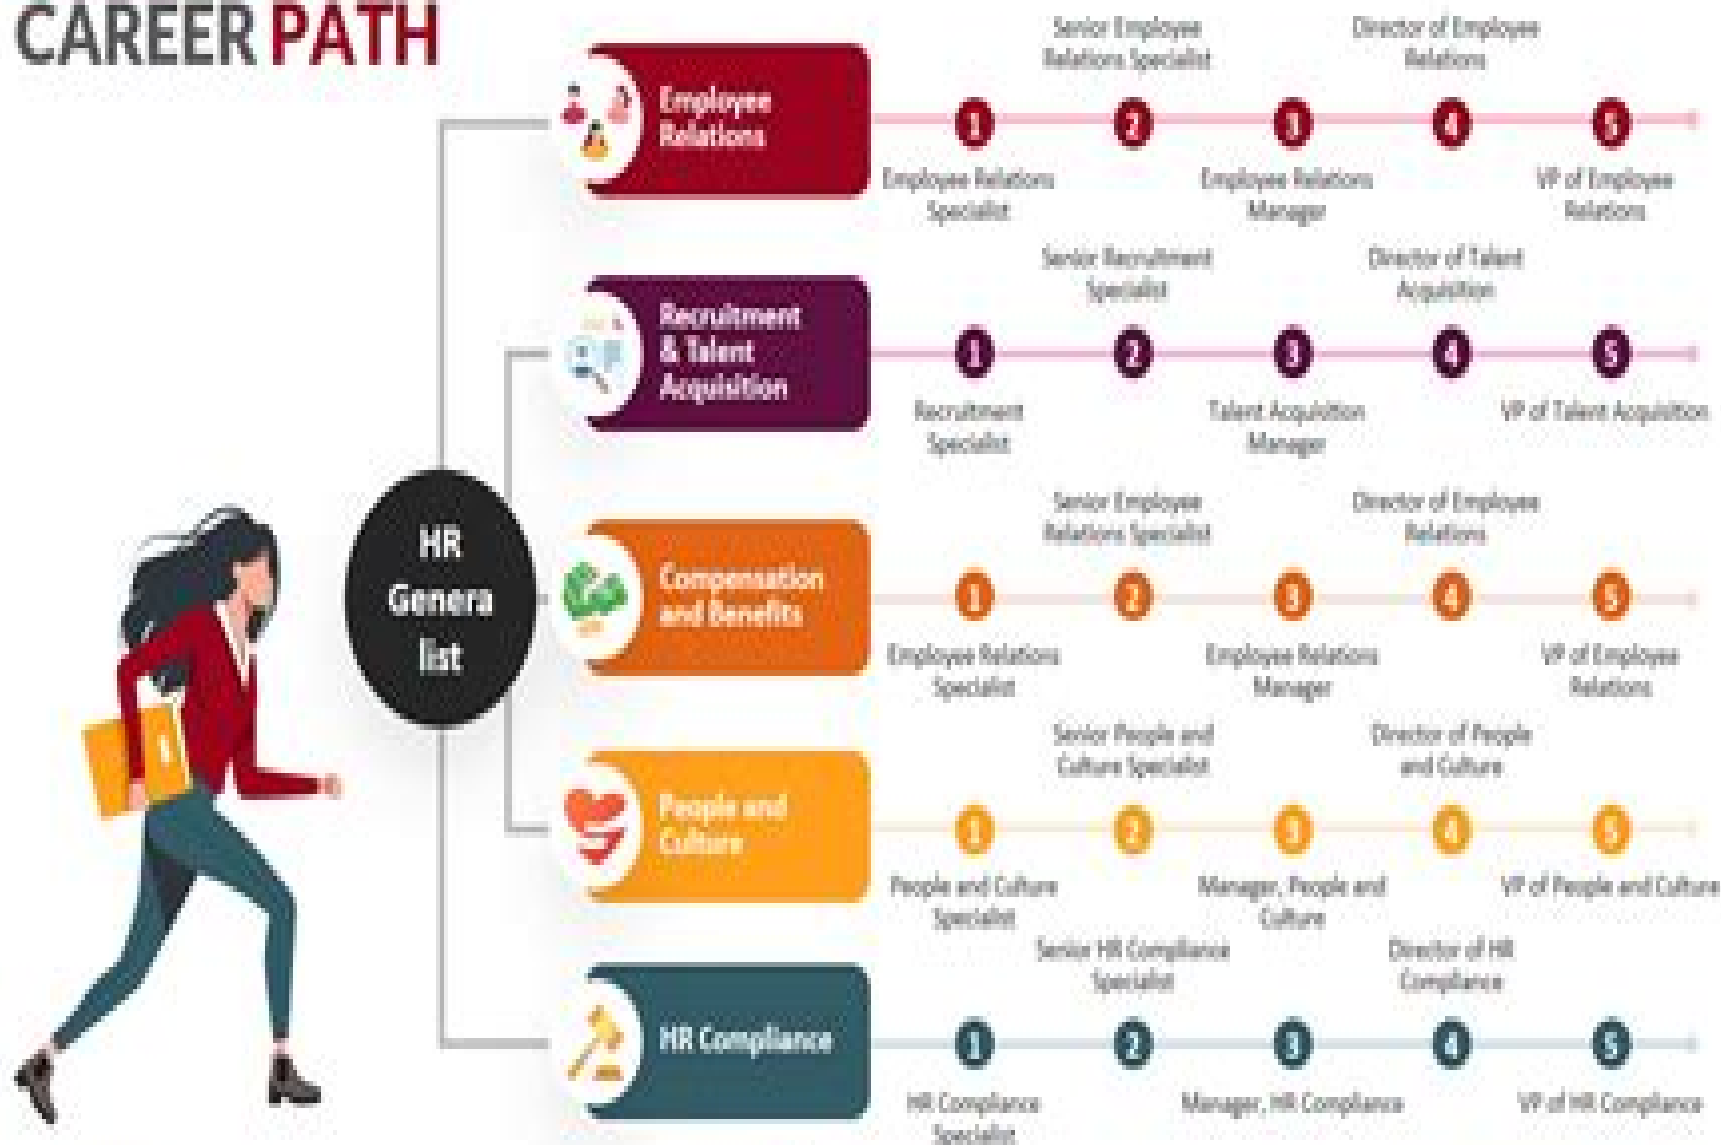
CAREER PATH

HR Genera list

Employee Relations

Senior Employee Relations Specialist

Director of Employee Relations

1 2 3 4 5

Employee Relations Specialist

Employee Relations Manager

VP of Employee Relations

Recruitment & Talent Acquisition

Senior Recruitment Specialist

Director of Talent Acquisition

1 2 3 4 5

Recruitment Specialist

Talent Acquisition Manager

VP of Talent Acquisition

Compensation and Benefits

Senior Employee Relations Specialist

Director of Employee Relations

1 2 3 4 5

Employee Relations Specialist

Employee Relations Manager

VP of Employee Relations

People and Culture

Senior People and Culture Specialist

Director of People and Culture

1 2 3 4 5

People and Culture Specialist

Manager, People and Culture

VP of People and Culture

HR Compliance

Senior HR Compliance Specialist

Director of HR Compliance

1 2 3 4 5

HR Compliance Specialist

Manager, HR Compliance

VP of HR Compliance